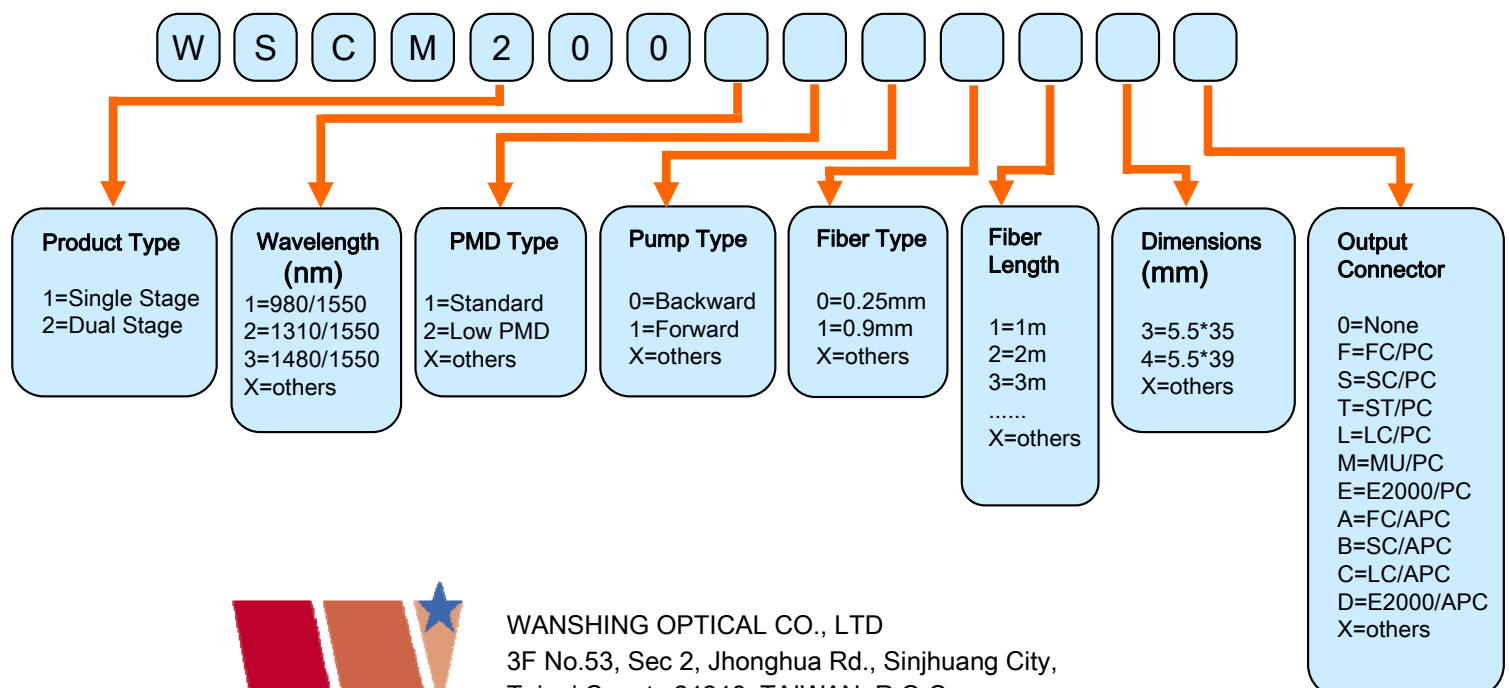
W S C M 2 0 0

Product Type
1=Single Stage
2=Dual Stage

Wavelength (nm)
1=980/1550
2=1310/1550
3=1480/1550
X=others

PMD Type
1=Standard
2=Low PMD
X=others

Pump Type
0=Backward
1=Forward
X=others

Fiber Type
0=0.25mm
1=0.9mm
X=others

Fiber Length
1=1m
2=2m
3=3m
......
X=others

Dimensions (mm)
3=5.5*35
4=5.5*39
X=others

Output Connector
0=None
F=FC/PC
S=SC/PC
T=ST/PC
L=LC/PC
M=MU/PC
E=E2000/PC
A=FC/APC
B=SC/APC
C=LC/APC
D=E2000/APC
X=others

WANSHING OPTICAL CO., LTD
3F No.53, Sec 2, Jhonghua Rd., Sinjhuang City,
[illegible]